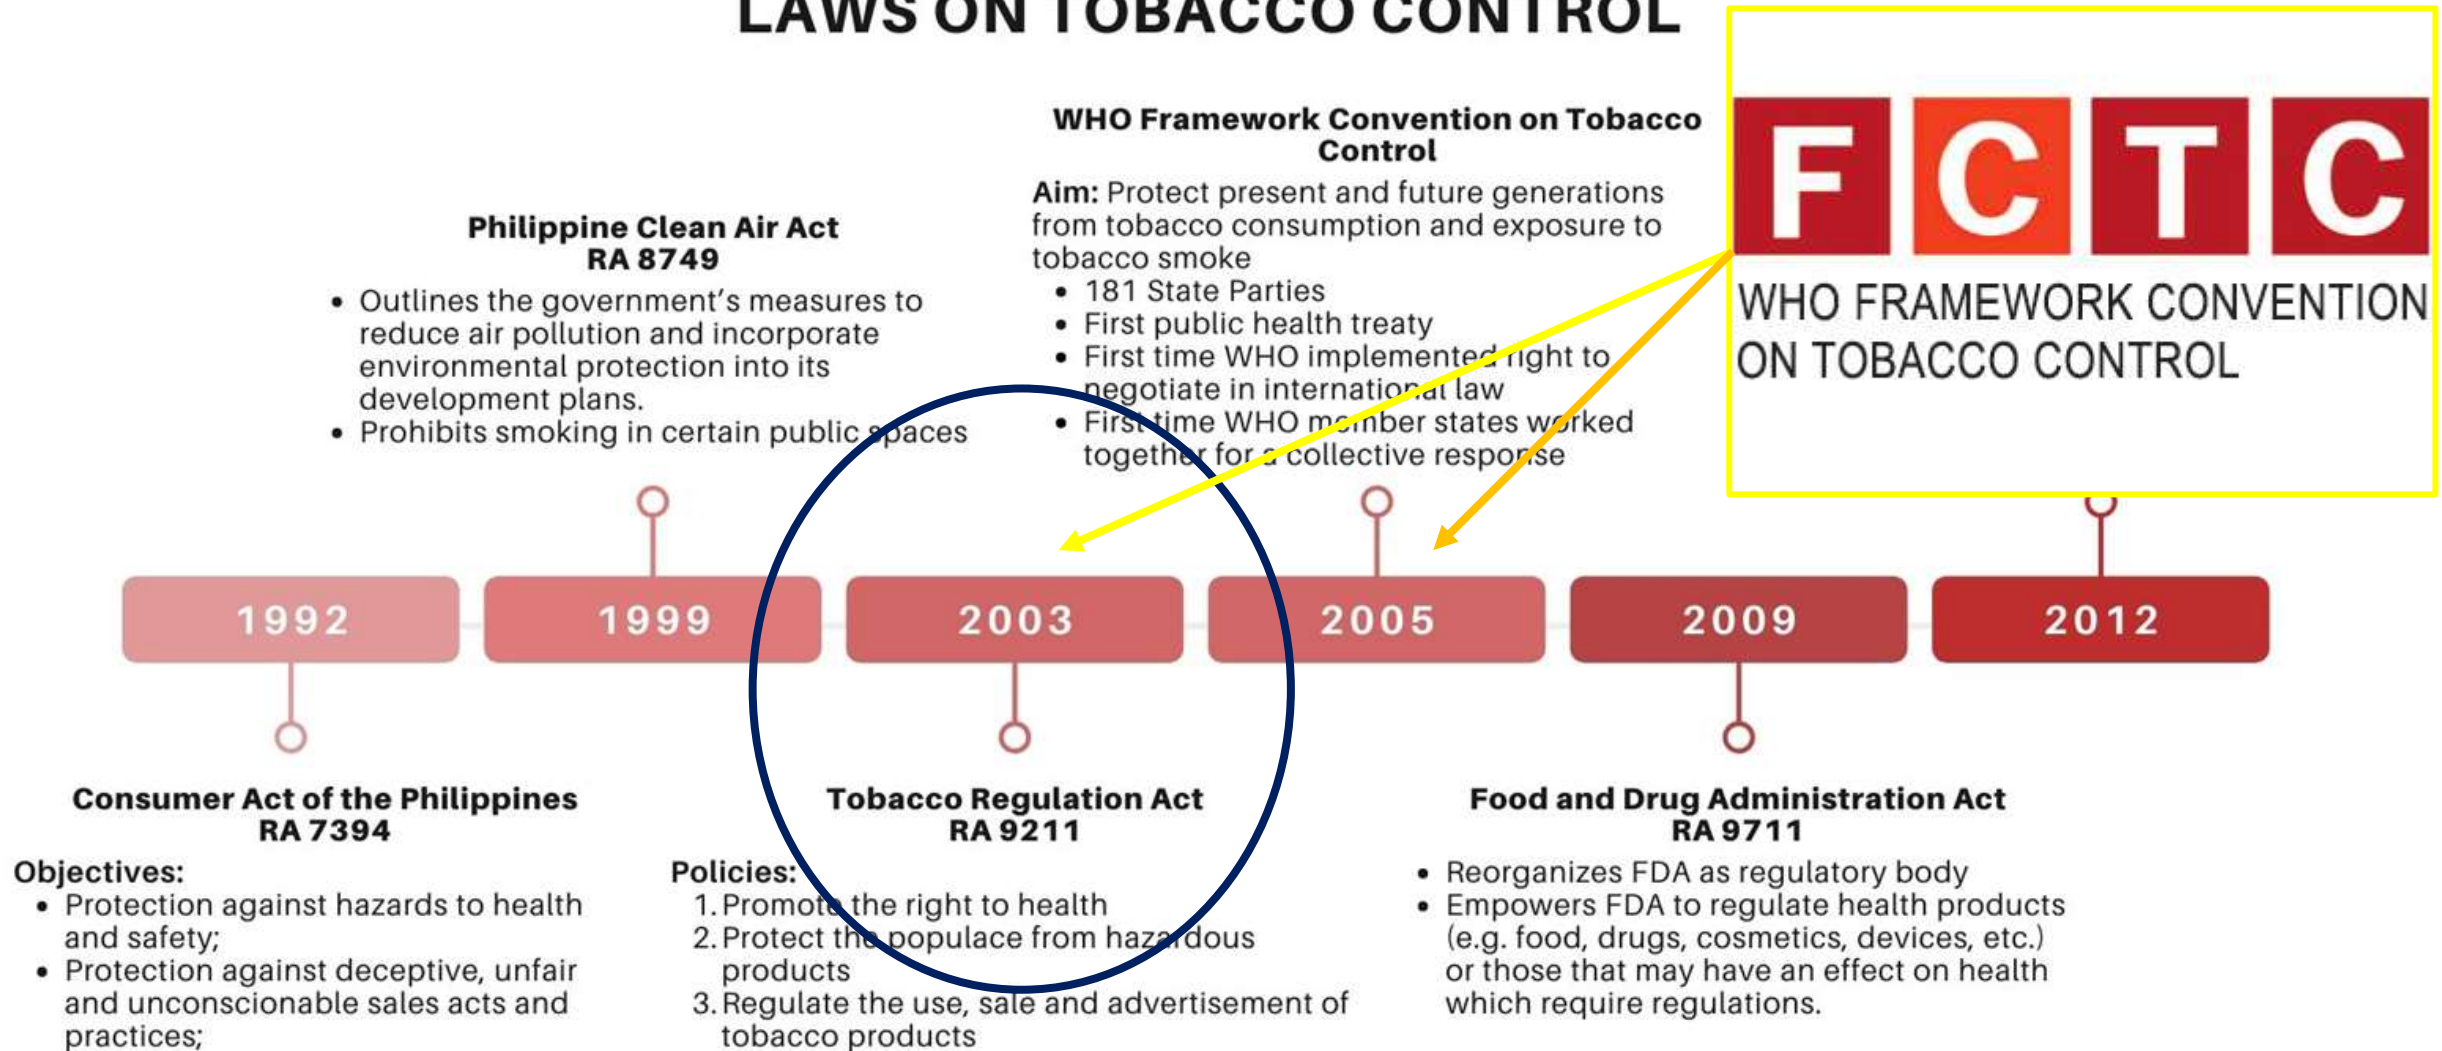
LAWS ON TOBACCO CONTROL

Philippine Clean Air Act
RA 8749

- Outlines the government's measures to reduce air pollution and incorporate environmental protection into its development plans.
- Prohibits smoking in certain public spaces

WHO Framework Convention on Tobacco Control

Aim: Protect present and future generations from tobacco consumption and exposure to tobacco smoke

- 181 State Parties
- First public health treaty
- First time WHO implemented right to negotiate in international law
- First time WHO member states worked together for a collective response

F C T C
WHO FRAMEWORK CONVENTION ON TOBACCO CONTROL

1992 | 1999 | 2003 | 2005 | 2009 | 2012

Consumer Act of the Philippines
RA 7394

Objectives:
- Protection against hazards to health and safety;
- Protection against deceptive, unfair and unconscionable sales acts and practices;

Tobacco Regulation Act
RA 9211

Policies:
1. Promote the right to health
2. Protect the populace from hazardous products
3. Regulate the use, sale and advertisement of tobacco products

Food and Drug Administration Act
RA 9711

- Reorganizes FDA as regulatory body
- Empowers FDA to regulate health products (e.g. food, drugs, cosmetics, devices, etc.) or those that may have an effect on health which require regulations.